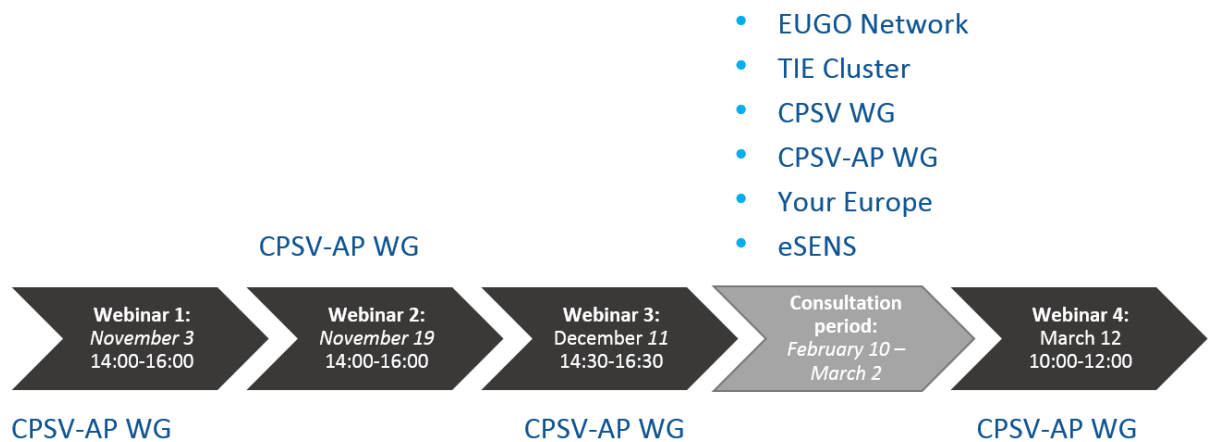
- EUGO Network
- TIE Cluster
- CPSV WG
- CPSV-AP WG
- Your Europe
- eSENS

CPSV-AP WG

**Webinar 1:** *November 3* 14:00-16:00

**Webinar 2:** *November 19* 14:00-16:00

**Webinar 3:** December *11* 14:30-16:30

**Consultation period:** *February 10 – March 2*

**Webinar 4:** March 12 10:00-12:00

CPSV-AP WG

CPSV-AP WG

CPSV-AP WG